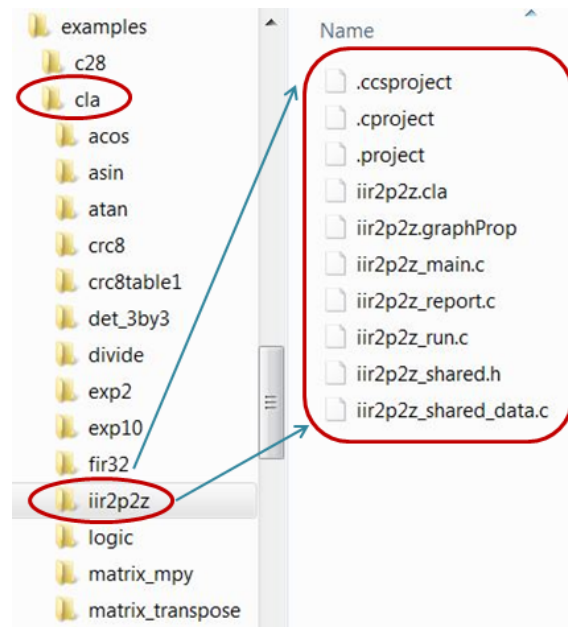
examples
c28
cla
acos
asin
atan
crc8
crc8table1
det_3by3
divide
exp2
exp10
fir32
iir2p2z
logic
matrix_mpy
matrix_transpose

Name
.ccsproject
.cproject
.project
iir2p2z.cla
iir2p2z.graphProp
iir2p2z_main.c
iir2p2z_report.c
iir2p2z_run.c
iir2p2z_shared.h
iir2p2z_shared_data.c